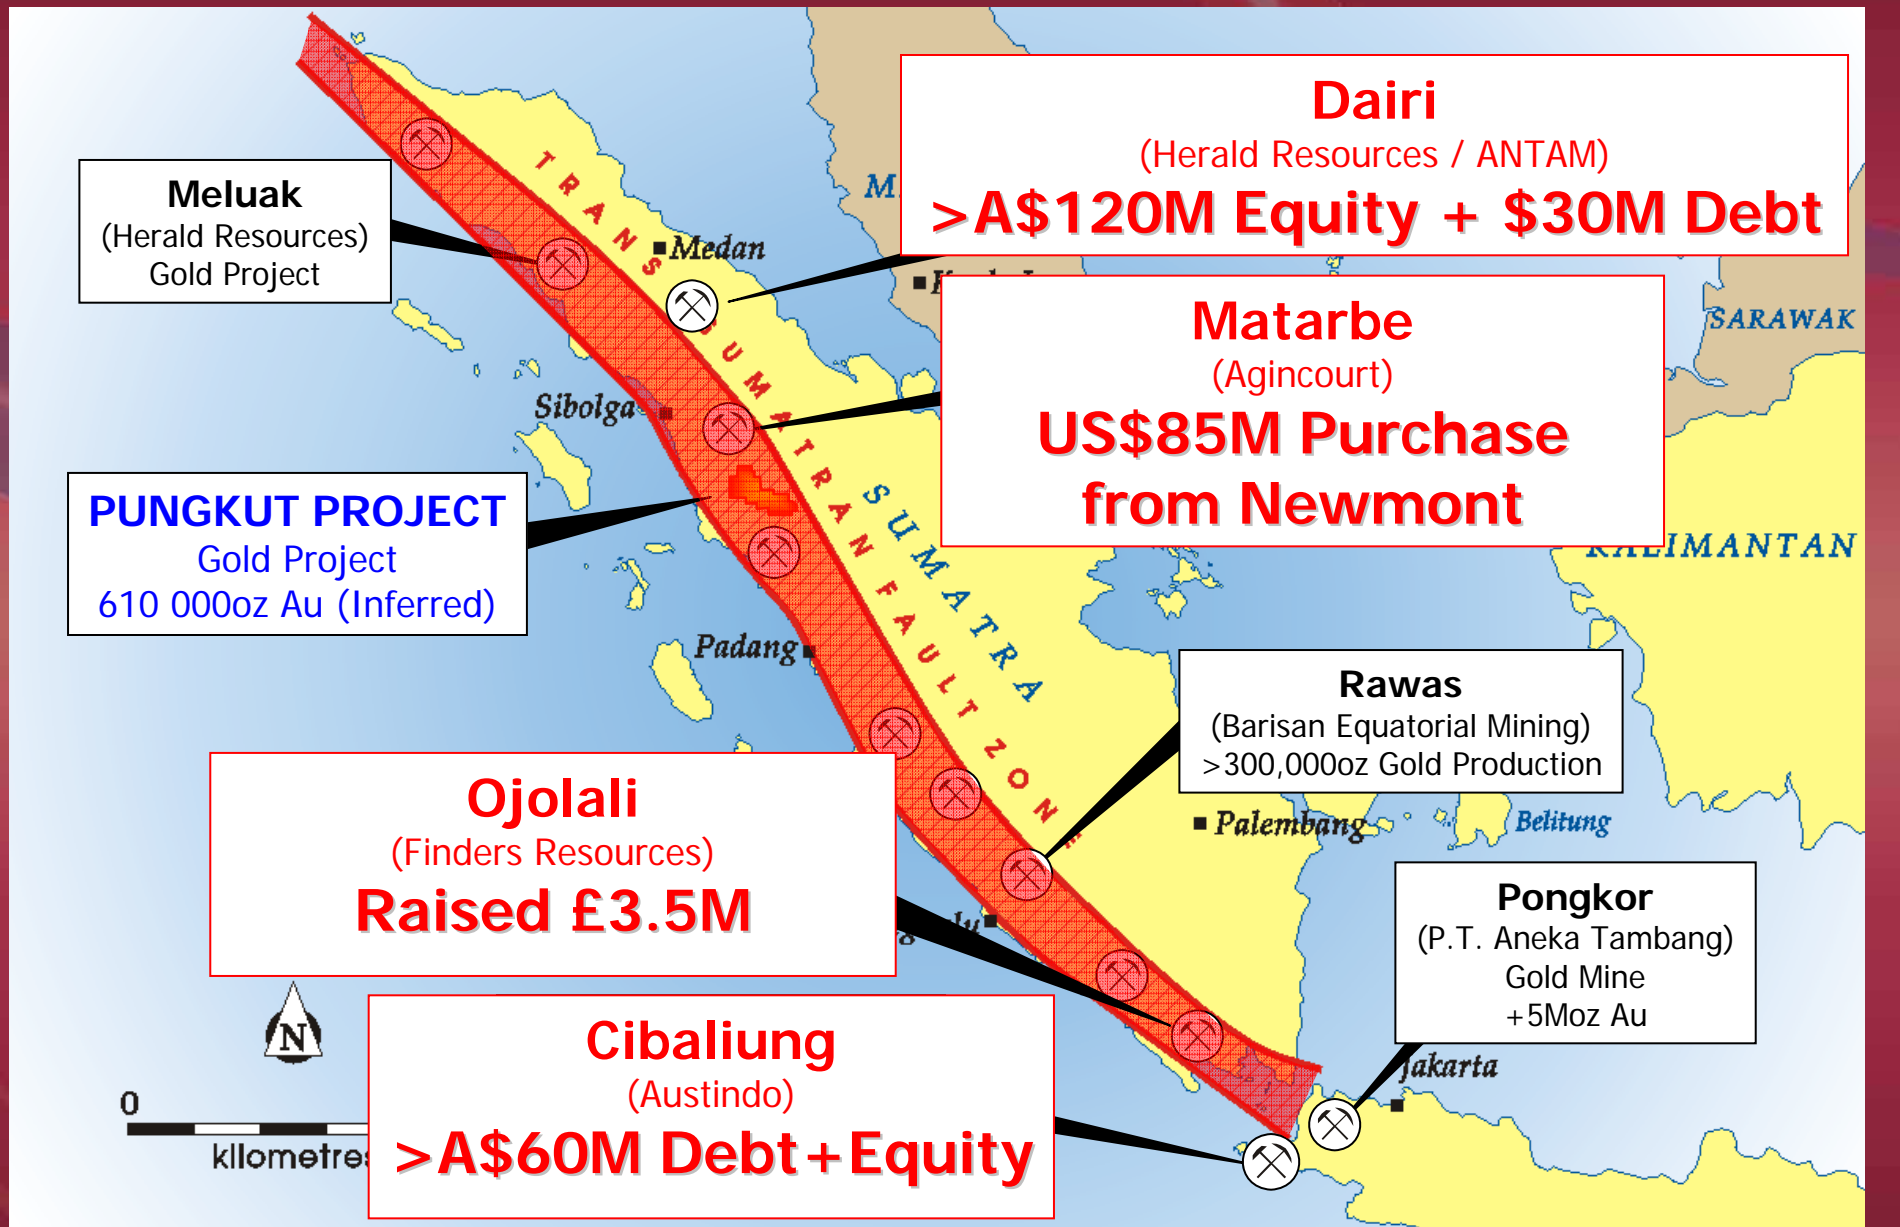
Dairi
(Herald Resources / ANTAM)
>A\$120M Equity + \$30M Debt

Meluak
(Herald Resources)
Gold Project

TRANS SUMATRAN FAULT ZONE

SUMATRA

Medan

M

Matarbe
(Agincourt)
US\$85M Purchase from Newmont

SARAWAK

KALIMANTAN

Sibolga

PUNGKUT PROJECT
Gold Project
610 000oz Au (Inferred)

Padang

Rawas
(Barisan Equatorial Mining)
>300,000oz Gold Production

Palembang

Belitung

Ojolali
(Finders Resources)
Raised £3.5M

Pongkor
(P.T. Aneka Tambang)
Gold Mine
+5Moz Au

Jakarta

N

0
kilometres

Cibaliung
(Austindo)
>A\$60M Debt+Equity